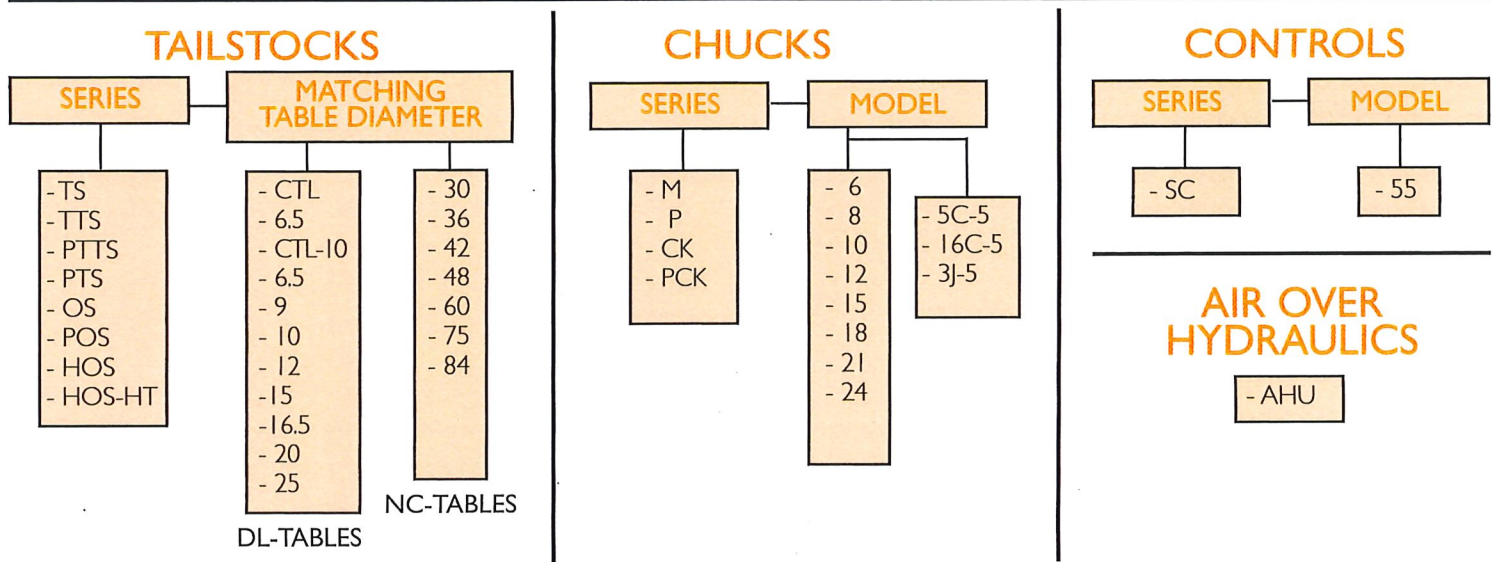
TAILSTOCKS

SERIES

MATCHING TABLE DIAMETER

-TS
-TTS
-PTTS
-PTS
-OS
-POS
-HOS
-HOS-HT

- CTL
- 6.5
- CTL-10
- 6.5
- 9
- 10
- 12
-15
-16.5
- 20
- 25

DL-TABLES

- 30
- 36
- 42
- 48
- 60
- 75
- 84

NC-TABLES

CHUCKS

SERIES

MODEL

- M
- P
- CK
- PCK

- 6
- 8
- 10
- 12
- 15
- 18
- 21
- 24

- 5C-5
- 16C-5
- 3J-5

CONTROLS

SERIES

MODEL

- SC

- 55

AIR OVER HYDRAULICS

- AHU